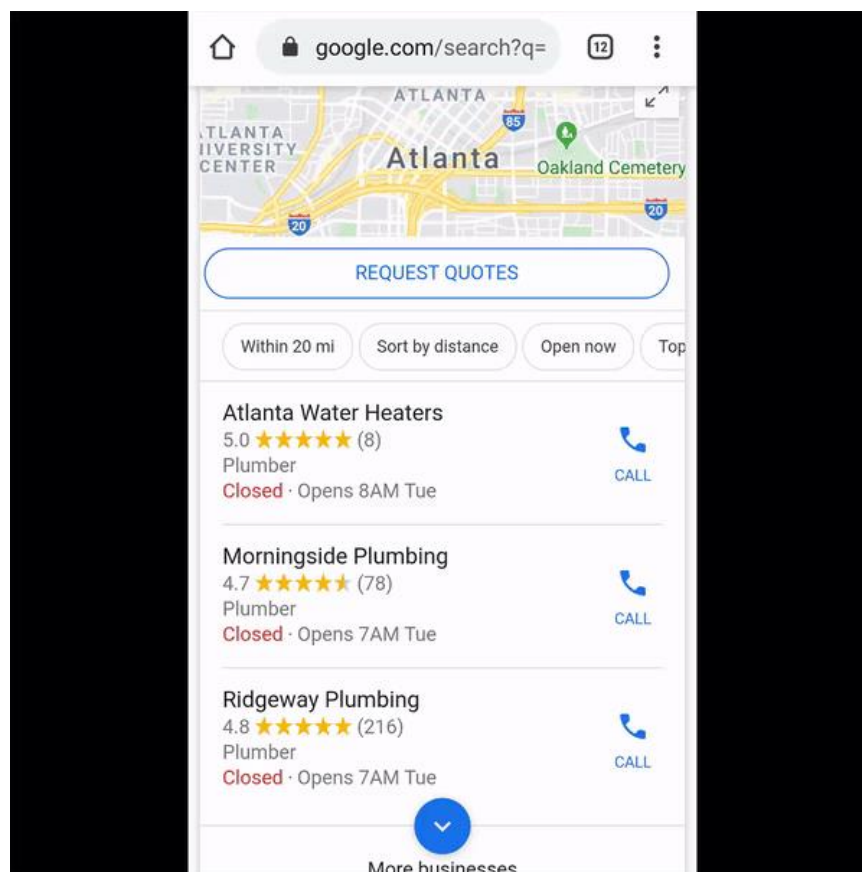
google.com/search?q=

12

ATLANTA

85

TLANTA
IIVERSITY
CENTER

Atlanta

Oakland Cemetery

20

20

REQUEST QUOTES

Within 20 mi

Sort by distance

Open now

Top

Atlanta Water Heaters
5.0 ★★★★★ (8)
Plumber
Closed · Opens 8AM Tue

CALL

Morningside Plumbing
4.7 ★★★★★ (78)
Plumber
Closed · Opens 7AM Tue

CALL

Ridgeway Plumbing
4.8 ★★★★★ (216)
Plumber
Closed · Opens 7AM Tue

CALL

More businesses